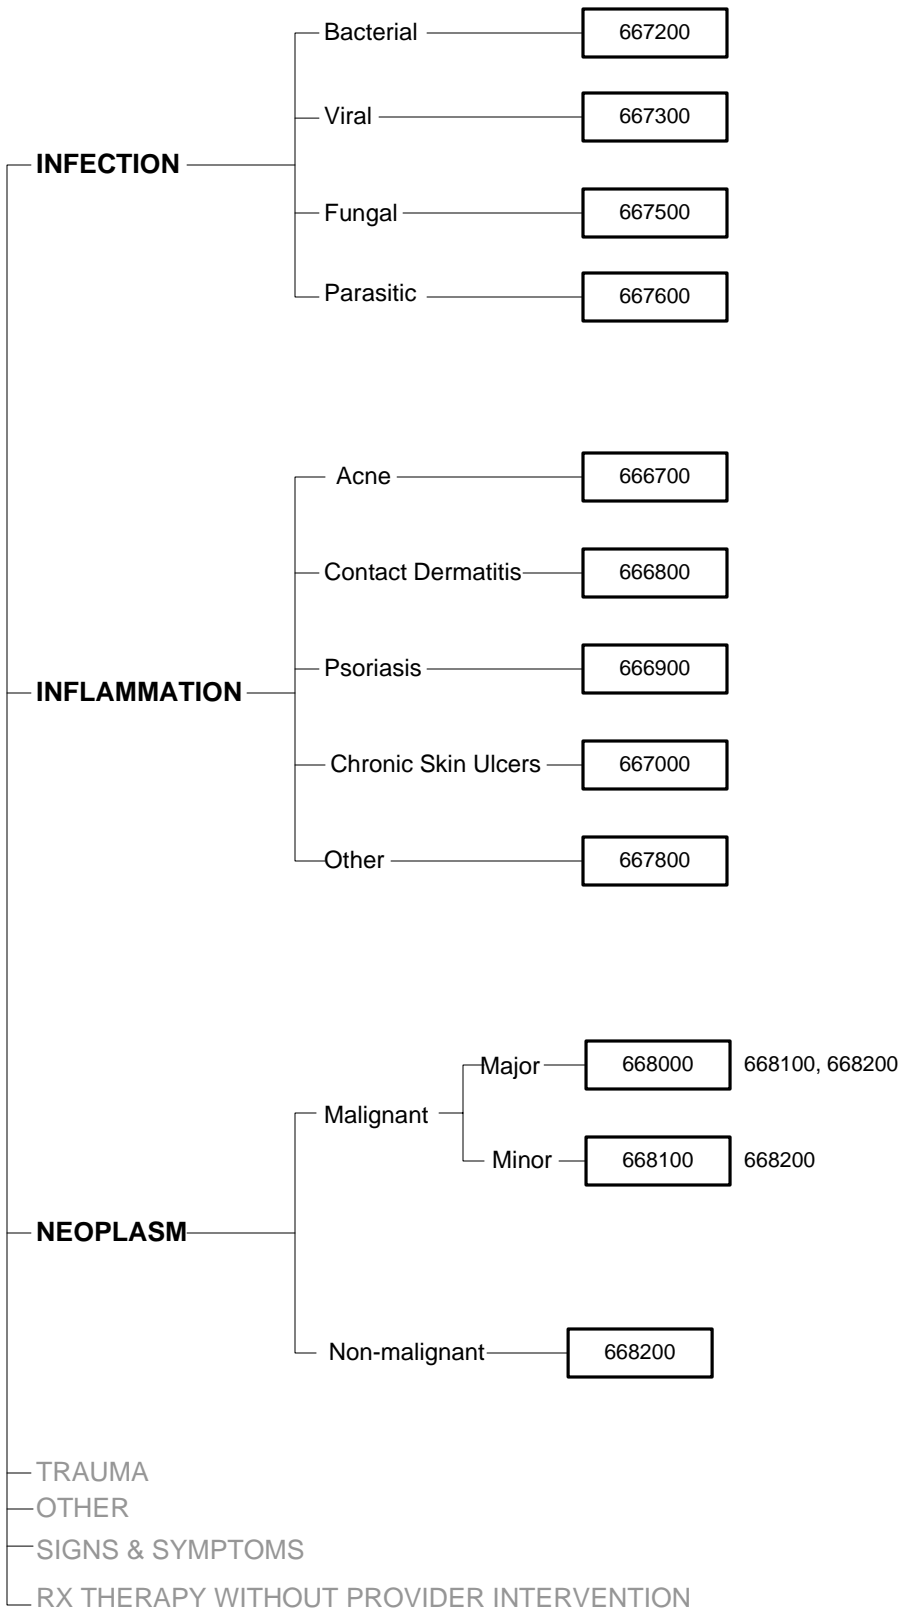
INFECTION

Bacterial 667200

Viral 667300

Fungal 667500

Parasitic 667600

INFLAMMATION

Acne 666700

Contact Dermatitis 666800

Psoriasis 666900

Chronic Skin Ulcers 667000

Other 667800

NEOPLASM

Malignant

Major 668000 668100, 668200

Minor 668100 668200

Non-malignant 668200

TRAUMA

OTHER

SIGNS & SYMPTOMS

RX THERAPY WITHOUT PROVIDER INTERVENTION